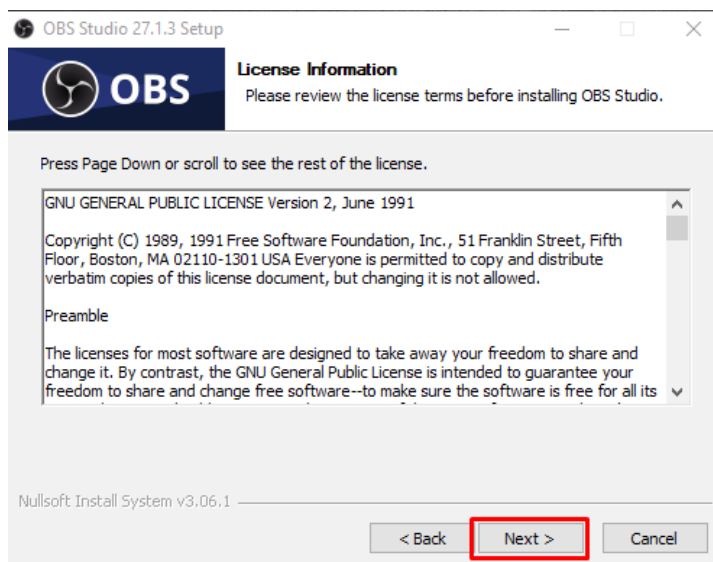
OBS Studio 27.1.3 Setup

OBS

License Information

Please review the license terms before installing OBS Studio.

Press Page Down or scroll to see the rest of the license.

GNU GENERAL PUBLIC LICENSE Version 2, June 1991

Copyright (C) 1989, 1991 Free Software Foundation, Inc., 51 Franklin Street, Fifth Floor, Boston, MA 02110-1301 USA Everyone is permitted to copy and distribute verbatim copies of this license document, but changing it is not allowed.

Preamble

The licenses for most software are designed to take away your freedom to share and change it. By contrast, the GNU General Public License is intended to guarantee your freedom to share and change free software--to make sure the software is free for all its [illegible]

Nullsoft Install System v3.06.1

< Back

Next >

Cancel